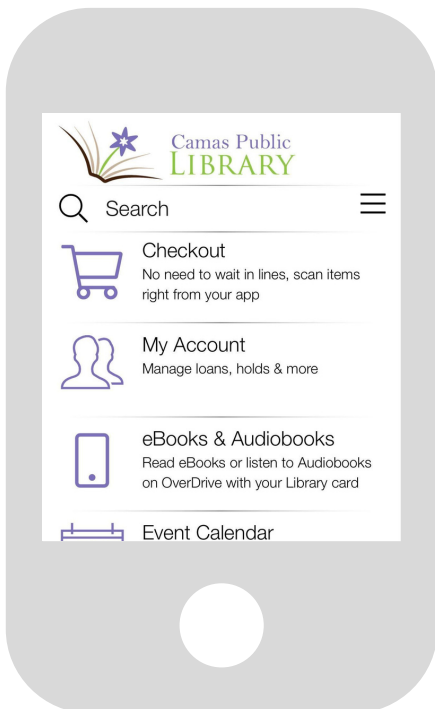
Camas Public
LIBRARY

Search

Checkout
No need to wait in lines, scan items right from your app

My Account
Manage loans, holds & more

eBooks & Audiobooks
Read eBooks or listen to Audiobooks on OverDrive with your Library card

Event Calendar